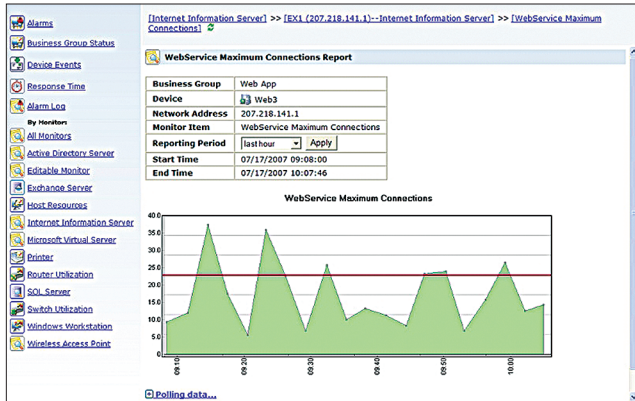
Alarms
Business Group Status
Device Events
Response Time
Alarm Log
By Monitors
All Monitors
Active Directory Server
Editable Monitor
Exchange Server
Host Resources
Internet Information Server
Microsoft Virtual Server
Printer
Router Utilization
SQL Server
Switch Utilization
Windows Workstation
Wireless Access Point

[Internet Information Server] >> [EX1 (207.218.141.1)--Internet Information Server] >> [WebService Maximum Connections]

WebService Maximum Connections Report

| Business Group | Web App |
|---|---|
| Device | Web3 |
| Network Address | 207.218.141.1 |
| Monitor Item | WebService Maximum Connections |
| Reporting Period | last hour Apply |
| Start Time | 07/17/2007 09:08:00 |
| End Time | 07/17/2007 10:07:46 |

WebService Maximum Connections

40.0
35.0
30.0
25.0
20.0
15.0
10.0
5.0
0.0

09:10
09:20
09:30
09:40
09:50
10:00

Polling data...